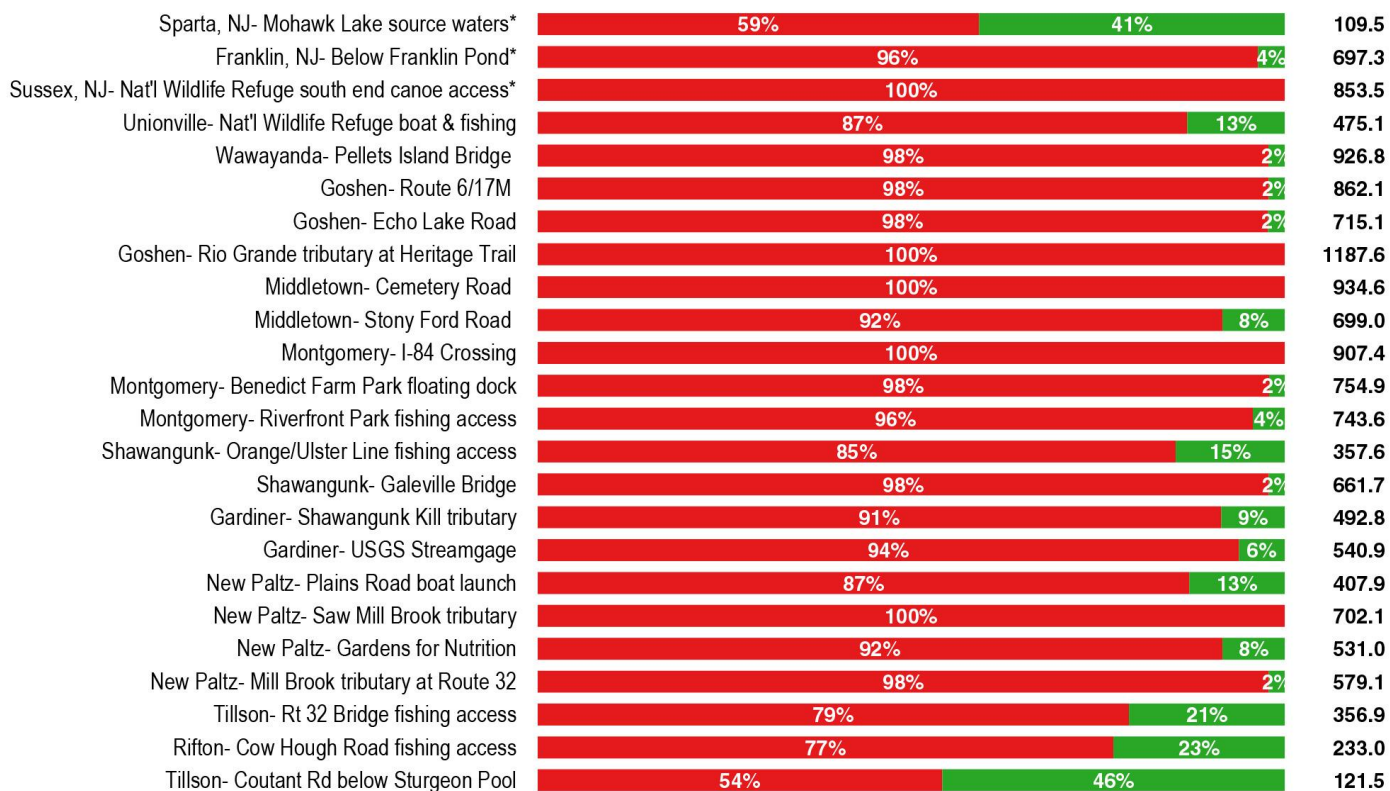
| | | | |
|---|---|---|---|
| Sparta, NJ- Mohawk Lake source waters* | 59% | 41% | 109.5 |
| Franklin, NJ- Below Franklin Pond* | 96% | 4% | 697.3 |
| Sussex, NJ- Nat'l Wildlife Refuge south end canoe access* | 100% | | 853.5 |
| Unionville- Nat'l Wildlife Refuge boat & fishing | 87% | 13% | 475.1 |
| Wawayanda- Pellets Island Bridge | 98% | 2% | 926.8 |
| Goshen- Route 6/17M | 98% | 2% | 862.1 |
| Goshen- Echo Lake Road | 98% | 2% | 715.1 |
| Goshen- Rio Grande tributary at Heritage Trail | 100% | | 1187.6 |
| Middletown- Cemetery Road | 100% | | 934.6 |
| Middletown- Stony Ford Road | 92% | 8% | 699.0 |
| Montgomery- I-84 Crossing | 100% | | 907.4 |
| Montgomery- Benedict Farm Park floating dock | 98% | 2% | 754.9 |
| Montgomery- Riverfront Park fishing access | 96% | 4% | 743.6 |
| Shawangunk- Orange/Ulster Line fishing access | 85% | 15% | 357.6 |
| Shawangunk- Galeville Bridge | 98% | 2% | 661.7 |
| Gardiner- Shawangunk Kill tributary | 91% | 9% | 492.8 |
| Gardiner- USGS Streamgage | 94% | 6% | 540.9 |
| New Paltz- Plains Road boat launch | 87% | 13% | 407.9 |
| New Paltz- Saw Mill Brook tributary | 100% | | 702.1 |
| New Paltz- Gardens for Nutrition | 92% | 8% | 531.0 |
| New Paltz- Mill Brook tributary at Route 32 | 98% | 2% | 579.1 |
| Tillson- Rt 32 Bridge fishing access | 79% | 21% | 356.9 |
| Rifton- Cow Hough Road fishing access | 77% | 23% | 233.0 |
| Tillson- Coutant Rd below Sturgeon Pool | 54% | 46% | 121.5 |